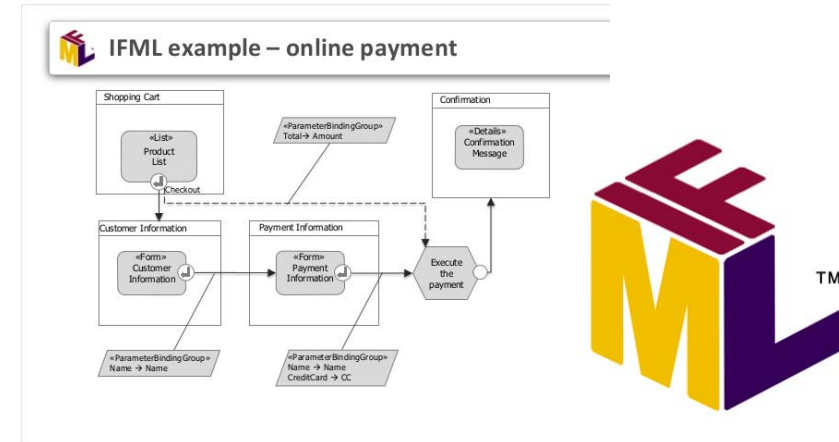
IFML example – online payment

Shopping Cart

«List» Product List

Checkout

«ParameterBindingGroup» Total→ Amount

Confirmation

«Details» Confirmation Message

Customer Information

«Form» Customer Information

Payment Information

«Form» Payment Information

Execute the payment

«ParameterBindingGroup» Name → Name

«ParameterBindingGroup» Name → Name CreditCard → CC

IFML TM